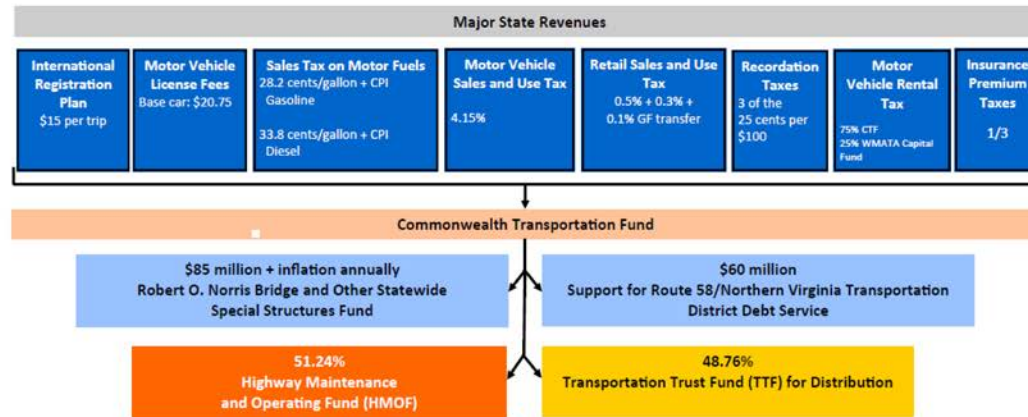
Major State Revenues

International Registration Plan
$15 per trip

Motor Vehicle License Fees
Base car: $20.75

Sales Tax on Motor Fuels
28.2 cents/gallon + CPI Gasoline

33.8 cents/gallon + CPI Diesel

Motor Vehicle Sales and Use Tax
4.15%

Retail Sales and Use Tax
0.5% + 0.3% + 0.1% GF transfer

Recordation Taxes
3 of the 25 cents per $100

Motor Vehicle Rental Tax
75% CTF
25% WMATA Capital Fund

Insurance Premium Taxes
1/3

Commonwealth Transportation Fund

$85 million + inflation annually
Robert O. Norris Bridge and Other Statewide Special Structures Fund

$60 million
Support for Route 58/Northern Virginia Transportation District Debt Service

51.24%
Highway Maintenance and Operating Fund (HMOF)

48.76%
Transportation Trust Fund (TTF) for Distribution